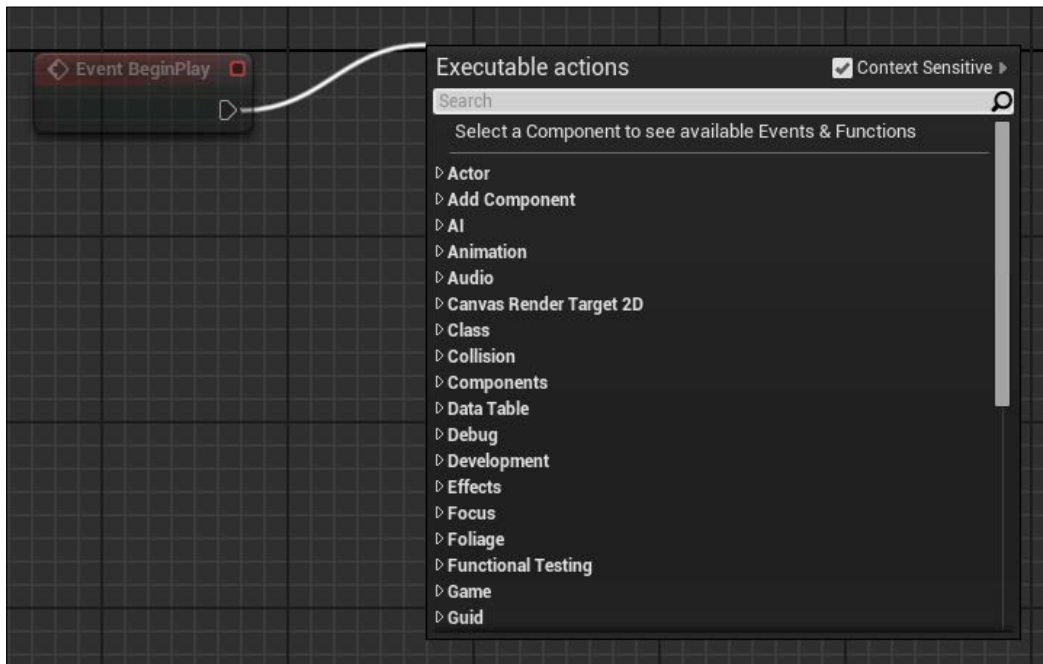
Event BeginPlay

Executable actions

Context Sensitive

Search

Select a Component to see available Events & Functions

Actor
Add Component
AI
Animation
Audio
Canvas Render Target 2D
Class
Collision
Components
Data Table
Debug
Development
Effects
Focus
Foliage
Functional Testing
Game
Guid